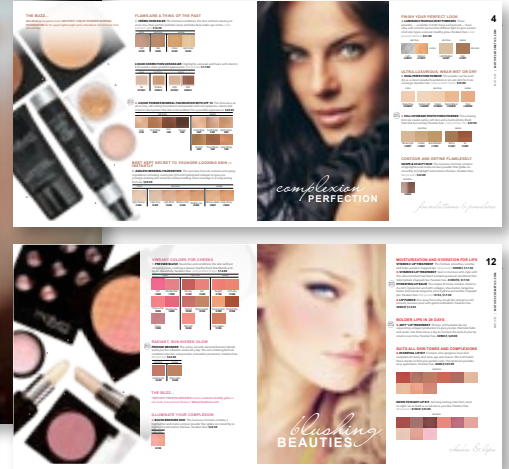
THE BUZZ...

FLAWLESS IS A THING OF THE PAST

BEST KEPT SECRET TO YOUNGER-LOOKING SKIN

FINISH YOUR PERFECT LOOK

ULTRA-LUXURIOUS, WEAR WET OR DRY

CONTOUR AND DEFINE FLAWLESSLY

4

complexion
PERFECTION

VIBRANT COLORS FOR CHEEKS

RADIANT, SUN-KISSED GLOW

THE BUZZ...

ILLUMINATE YOUR COMPLEXION

MOISTURIZATION AND HYDRATION FOR LIPS

BOLDER LIPS IN 28 DAYS

SUITS ALL SKIN TONES AND COMPLEXIONS

12

blushing
BEAUTIES